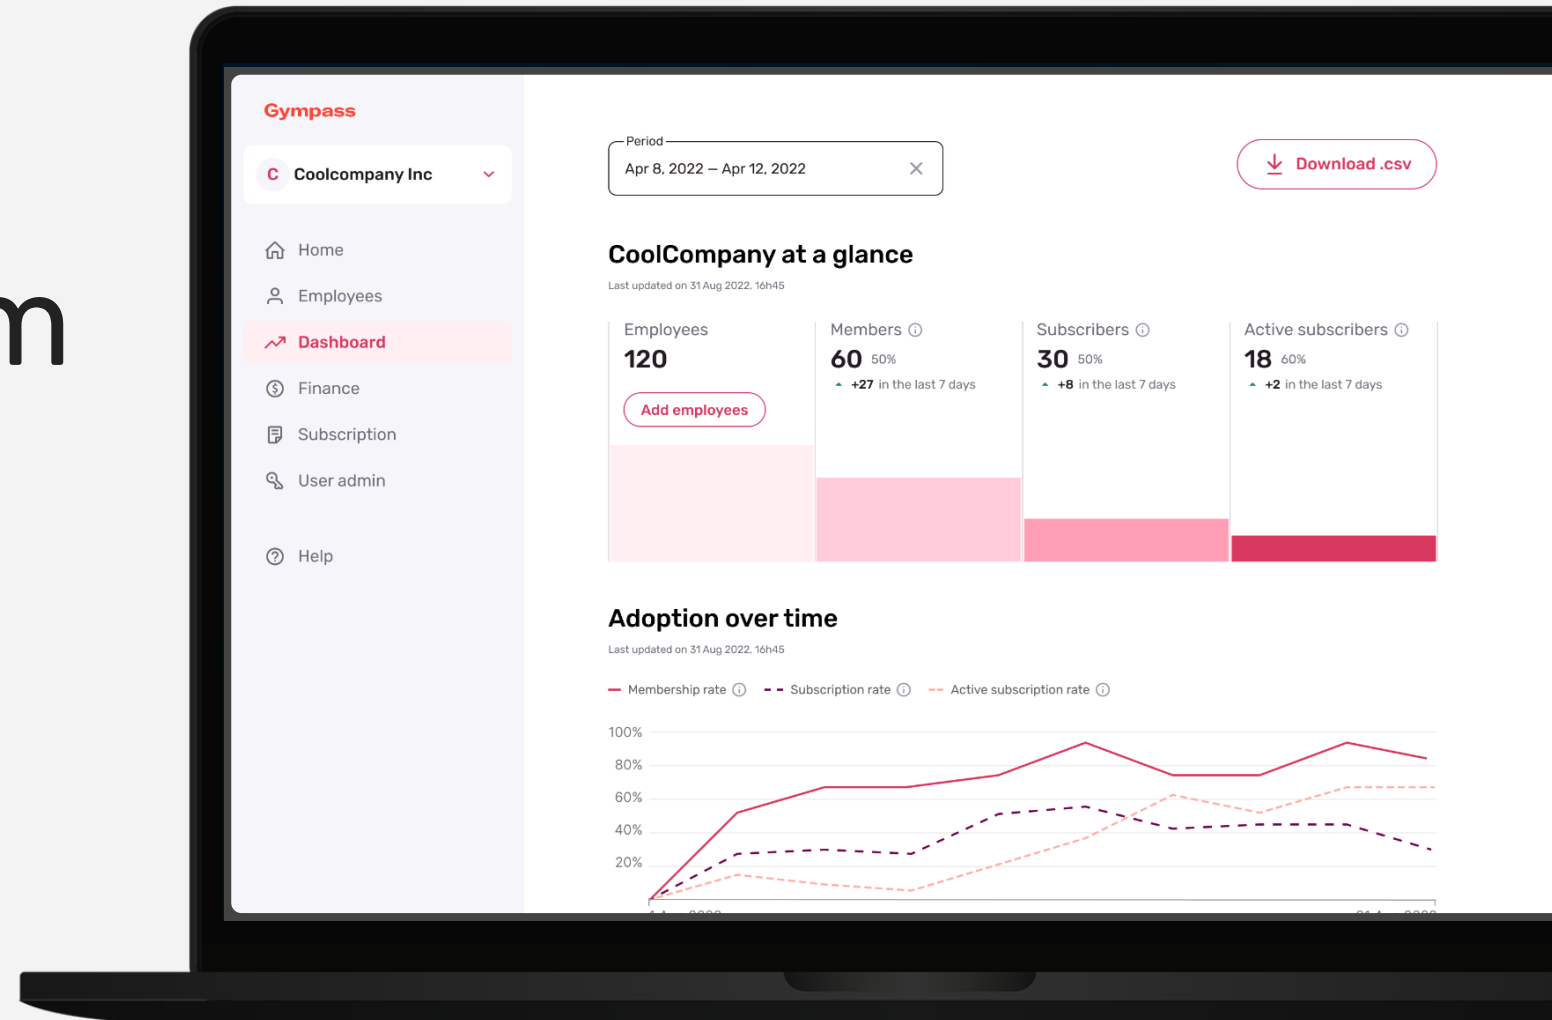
m

Gympass

C Coolcompany Inc

Home
Employees
Dashboard
Finance
Subscription
User admin

Help

Period
Apr 8, 2022 – Apr 12, 2022

Download .csv

CoolCompany at a glance
Last updated on 31 Aug 2022, 16h45

| Employees | Members | Subscribers | Active subscribers |
|---|---|---|---|
| 120 | 60 50% | 30 50% | 18 60% |
| Add employees | +27 in the last 7 days | +8 in the last 7 days | +2 in the last 7 days |

Adoption over time
Last updated on 31 Aug 2022, 16h45

Membership rate   Subscription rate   Active subscription rate

100%
80%
60%
40%
20%

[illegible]